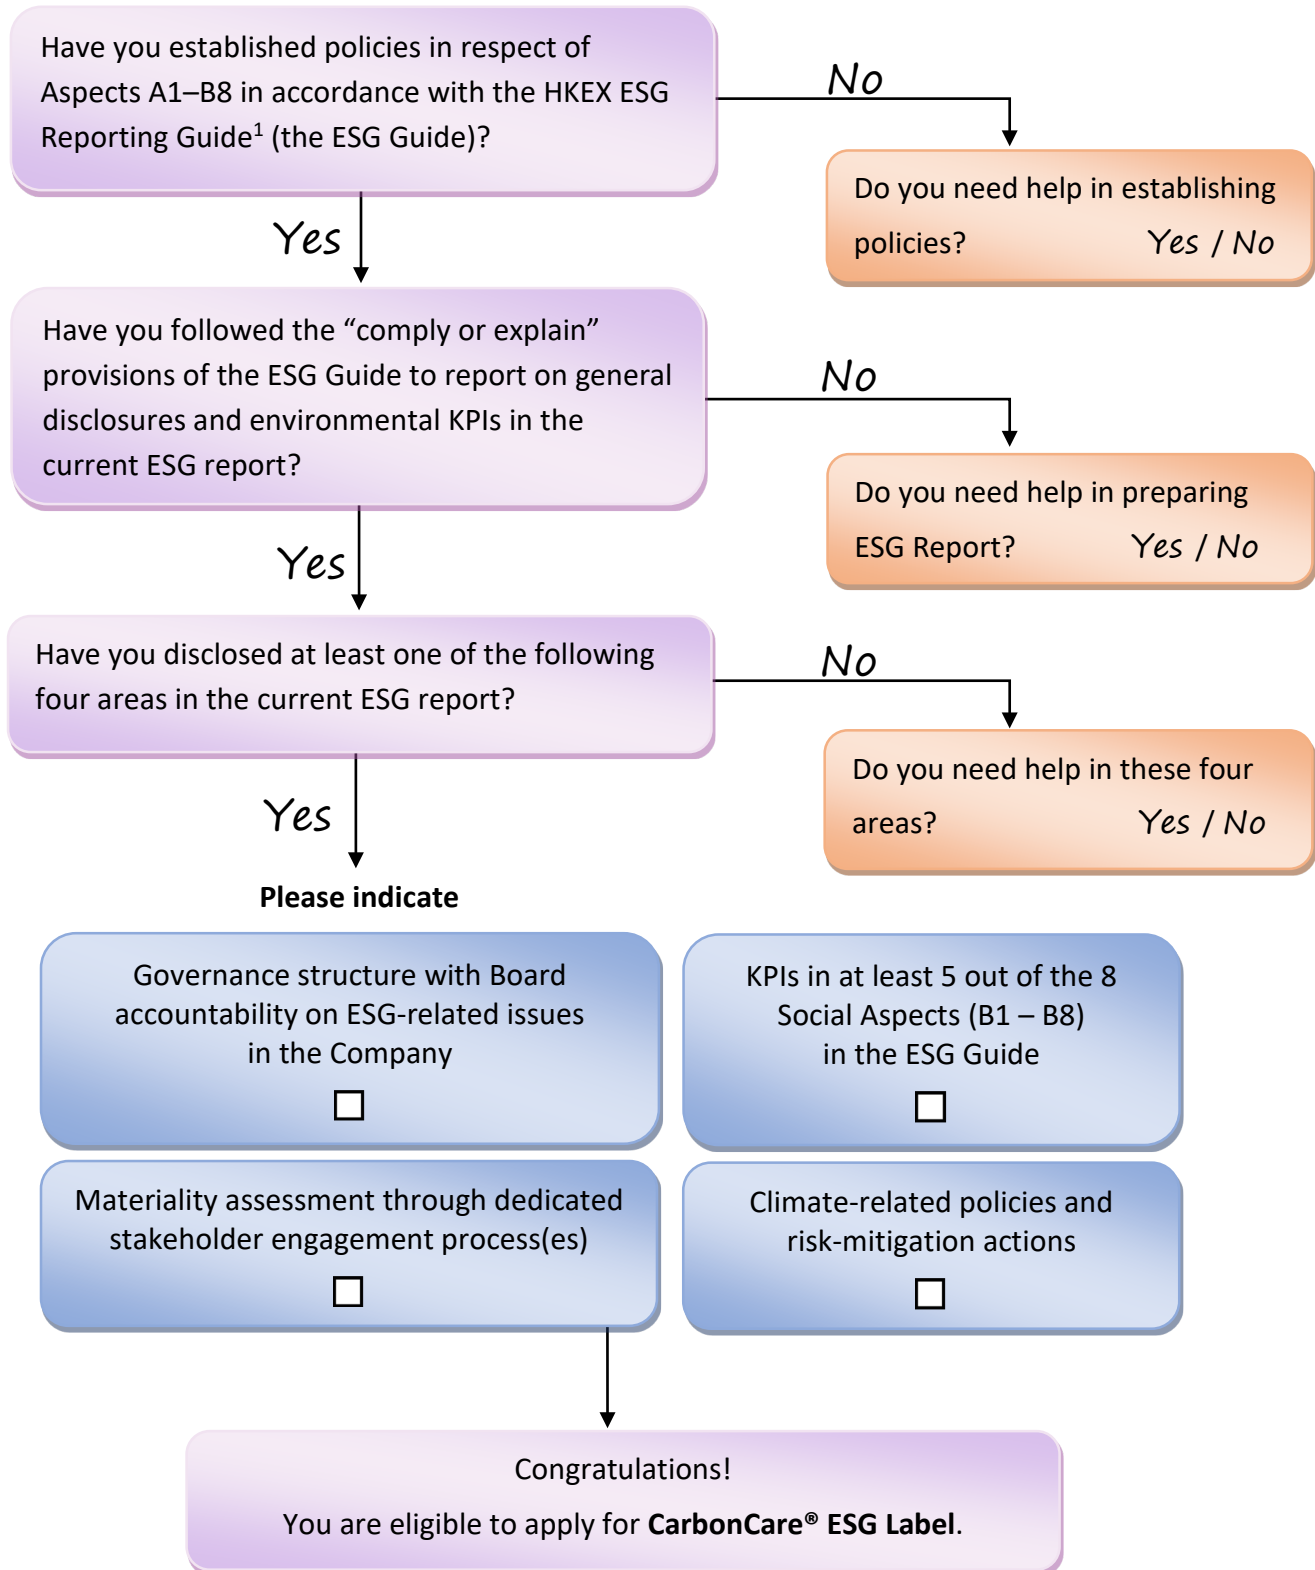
Have you established policies in respect of Aspects A1–B8 in accordance with the HKEX ESG Reporting Guide$^1$ (the ESG Guide)?

No

Do you need help in establishing policies? Yes / No

Yes

Have you followed the “comply or explain” provisions of the ESG Guide to report on general disclosures and environmental KPIs in the current ESG report?

No

Do you need help in preparing ESG Report? Yes / No

Yes

Have you disclosed at least one of the following four areas in the current ESG report?

No

Do you need help in these four areas? Yes / No

Yes

**Please indicate**

Governance structure with Board accountability on ESG-related issues in the Company ☐

KPIs in at least 5 out of the 8 Social Aspects (B1 – B8) in the ESG Guide ☐

Materiality assessment through dedicated stakeholder engagement process(es) ☐

Climate-related policies and risk-mitigation actions ☐

Congratulations!

You are eligible to apply for **CarbonCare® ESG Label**.